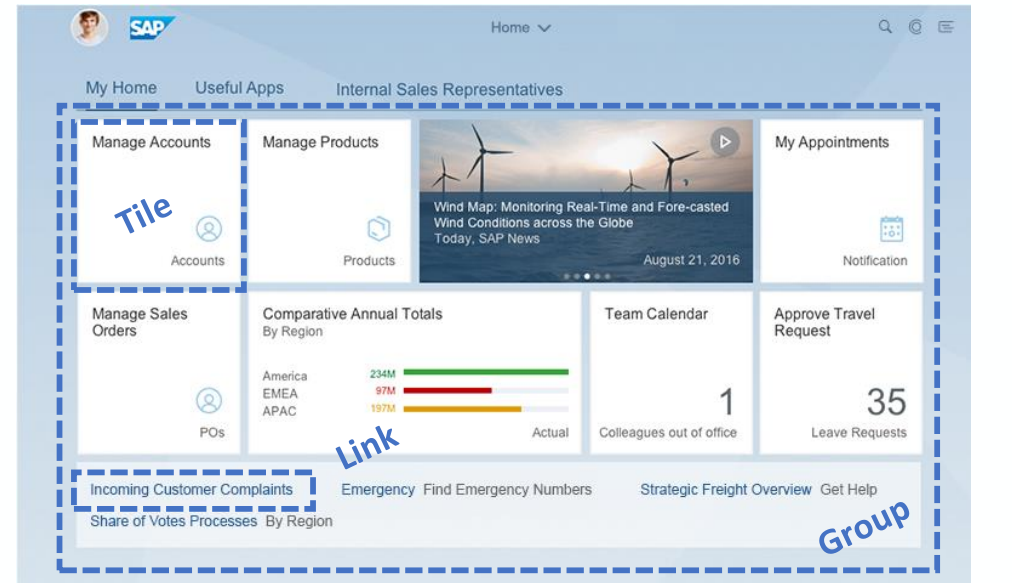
SAP

Home

My Home Useful Apps Internal Sales Representatives

Manage Accounts

Tile

Accounts

Manage Products

Products

Wind Map: Monitoring Real-Time and Fore-casted Wind Conditions across the Globe
Today, SAP News

August 21, 2016

My Appointments

Notification

Manage Sales Orders

POs

Comparative Annual Totals
By Region

| America | 234M |
|---|---|
| EMEA | 97M |
| APAC | 197M |

Actual

Link

Team Calendar

1

Colleagues out of office

Approve Travel Request

35

Leave Requests

Incoming Customer Complaints Emergency Find Emergency Numbers Strategic Freight Overview Get Help

Share of Votes Processes By Region

Group